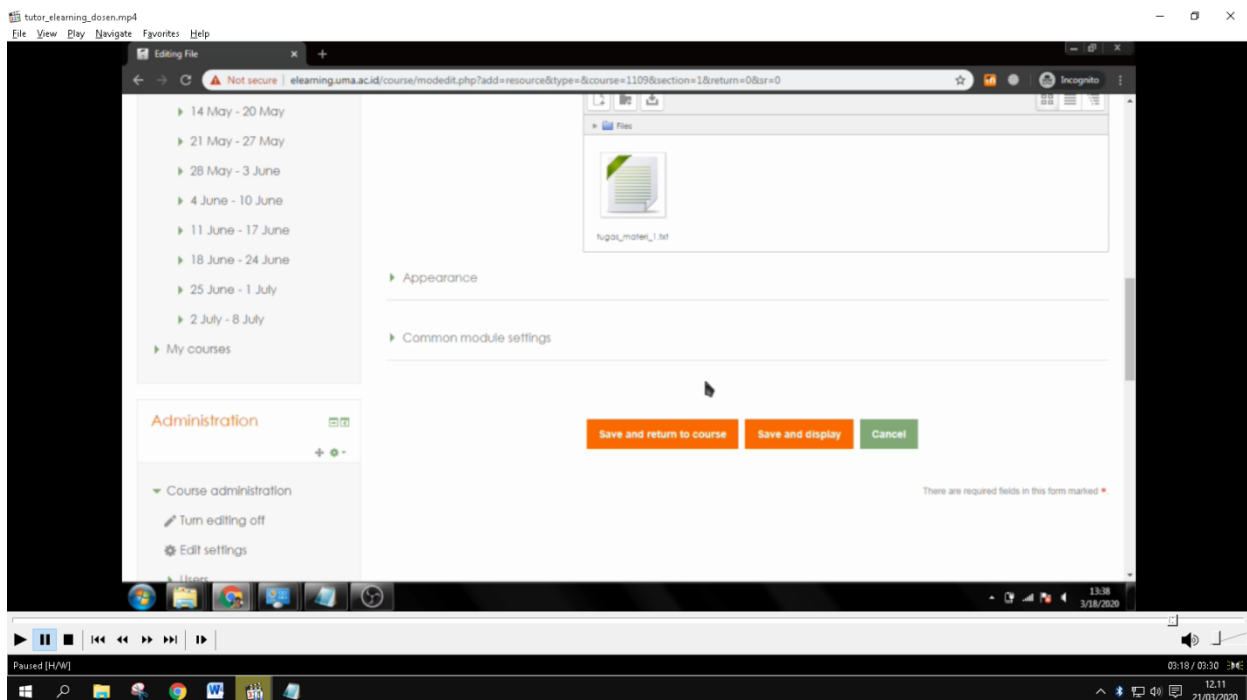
tutor_elearning_dosen.mp4
File View Play Navigate Favorites Help

Editing File

Not secure | elearning.uma.ac.id/course/modedit.php?add=resource&type=&course=1109&section=1&return=0&sr=0

Incognito

14 May - 20 May
21 May - 27 May
28 May - 3 June
4 June - 10 June
11 June - 17 June
18 June - 24 June
25 June - 1 July
2 July - 8 July
My courses

Administration

Course administration
Turn editing off
Edit settings
Users

Files

tugas_materi_1.txt

Appearance

Common module settings

Save and return to course
Save and display
Cancel

There are required fields in this form marked *.

13:38
3/18/2020

Paused [H/W]

03:18 / 03:30

12.11
21/03/2020